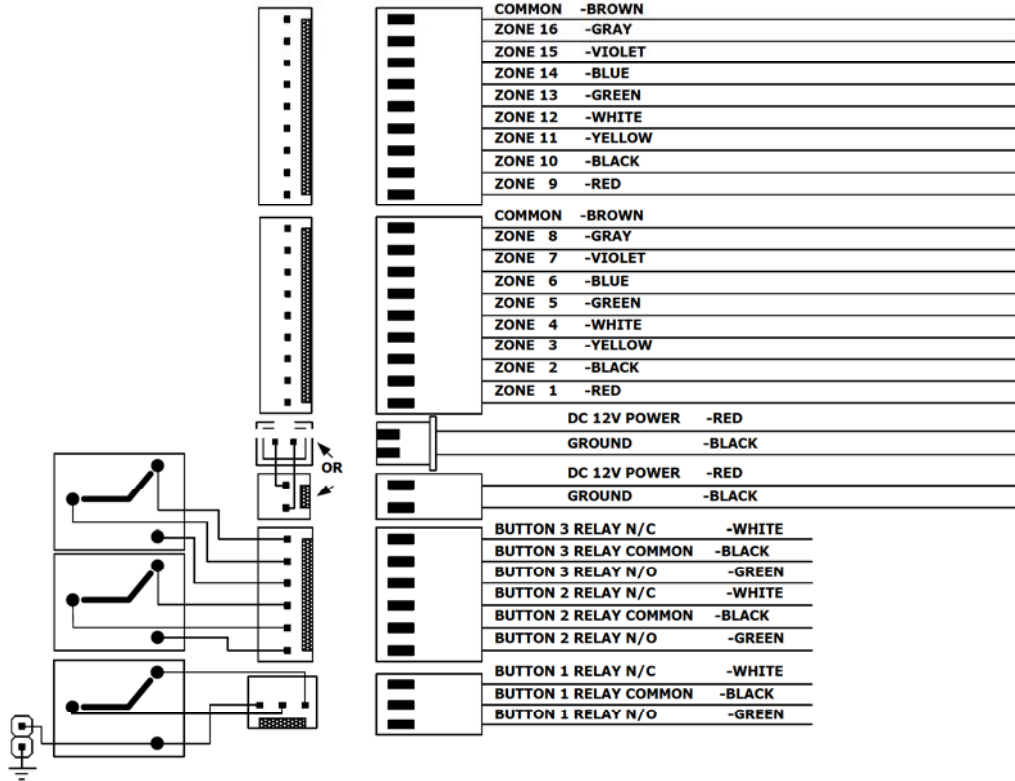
COMMON -BROWN
ZONE 16 -GRAY
ZONE 15 -VIOLET
ZONE 14 -BLUE
ZONE 13 -GREEN
ZONE 12 -WHITE
ZONE 11 -YELLOW
ZONE 10 -BLACK
ZONE 9 -RED

COMMON -BROWN
ZONE 8 -GRAY
ZONE 7 -VIOLET
ZONE 6 -BLUE
ZONE 5 -GREEN
ZONE 4 -WHITE
ZONE 3 -YELLOW
ZONE 2 -BLACK
ZONE 1 -RED

DC 12V POWER -RED
GROUND -BLACK

OR

DC 12V POWER -RED
GROUND -BLACK

BUTTON 3 RELAY N/C -WHITE
BUTTON 3 RELAY COMMON -BLACK
BUTTON 3 RELAY N/O -GREEN
BUTTON 2 RELAY N/C -WHITE
BUTTON 2 RELAY COMMON -BLACK
BUTTON 2 RELAY N/O -GREEN

BUTTON 1 RELAY N/C -WHITE
BUTTON 1 RELAY COMMON -BLACK
BUTTON 1 RELAY N/O -GREEN